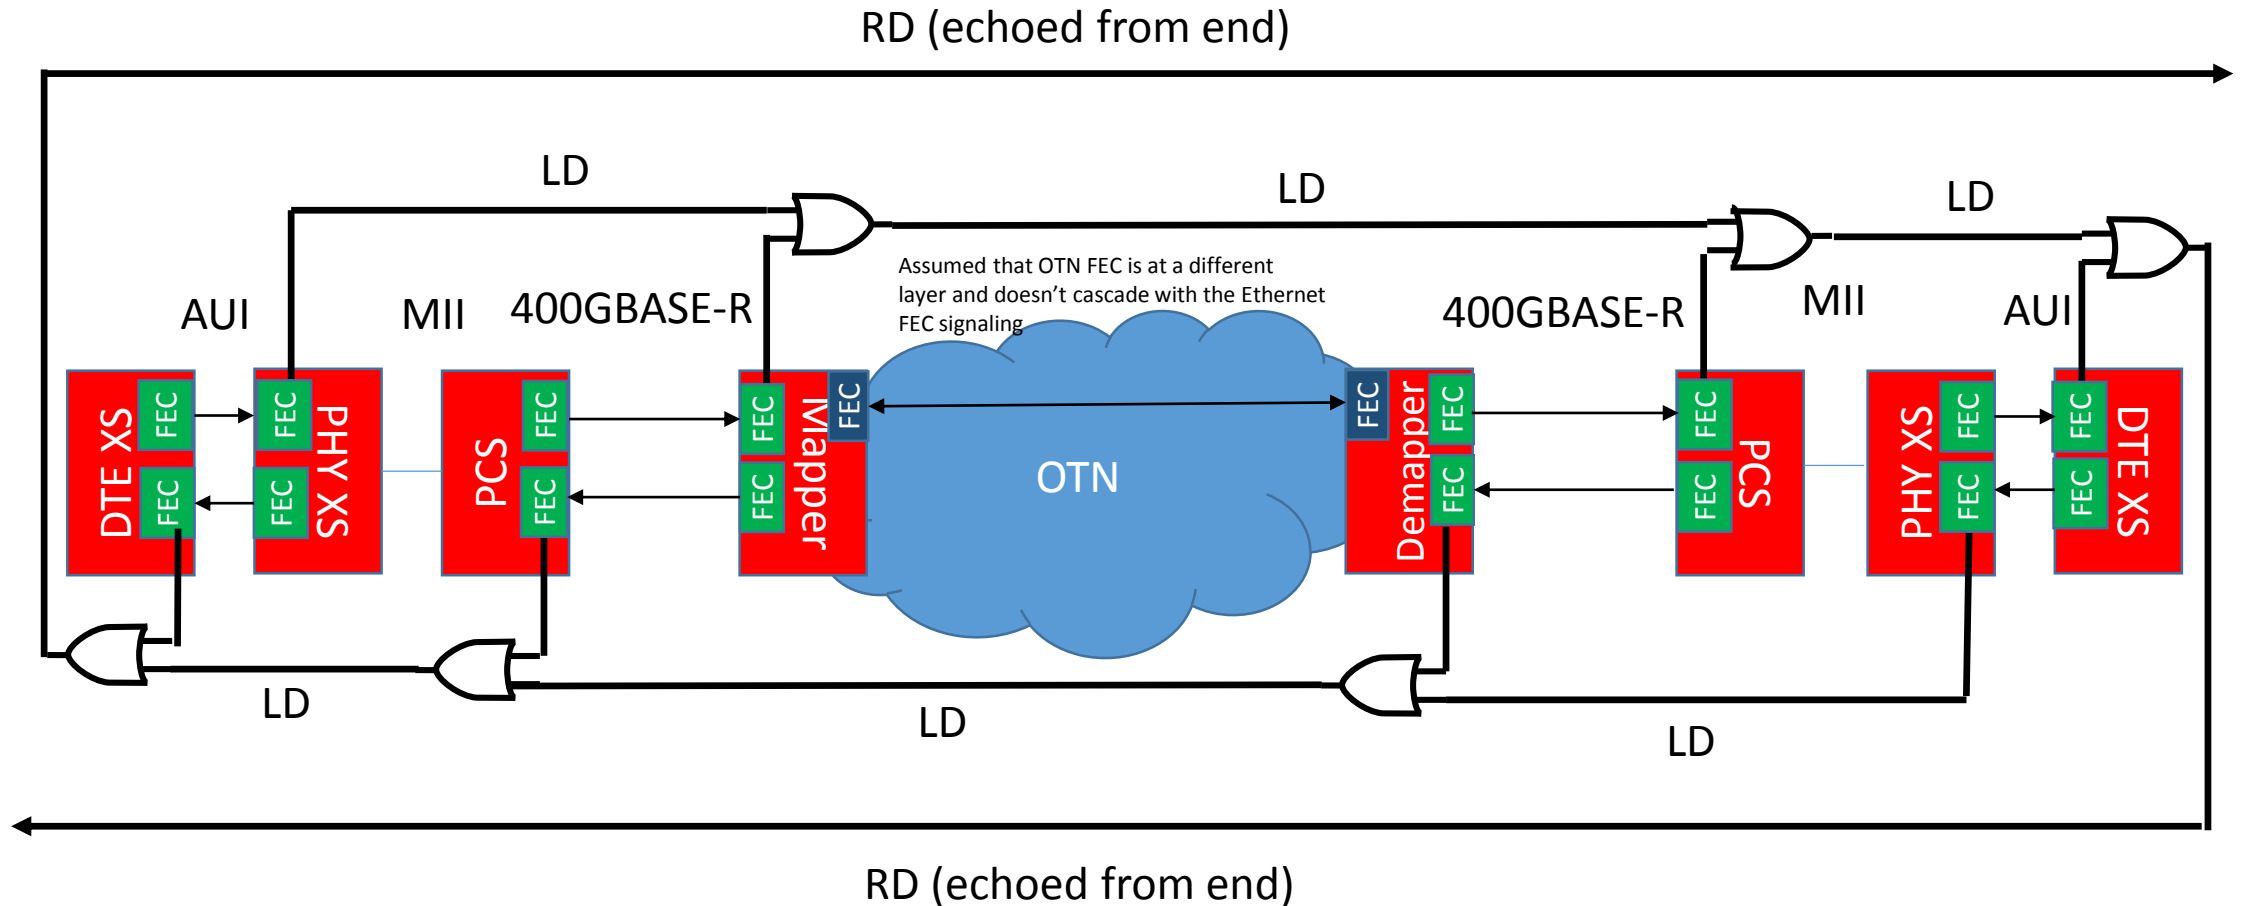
RD (echoed from end)

LD

LD

LD

AUI

MII

400GBASE-R

Assumed that OTN FEC is at a different layer and doesn't cascade with the Ethernet FEC signaling

400GBASE-R

MII

AUI

DTE XS

FEC

FEC

FEC

FEC

PHY XS

PCS

FEC

FEC

FEC

FEC

Mapper

FEC

OTN

FEC

Demapper

FEC

FEC

FEC

FEC

PCS

PHY XS

FEC

FEC

FEC

FEC

DTE XS

LD

LD

LD

RD (echoed from end)